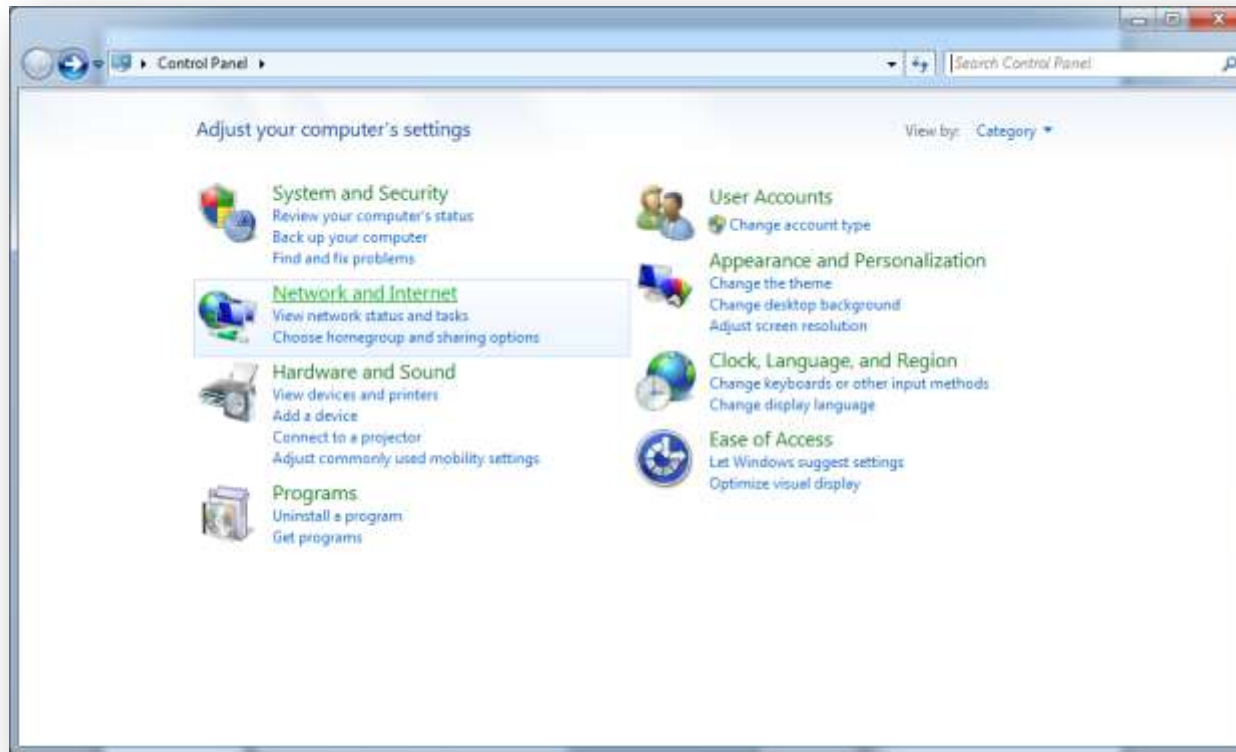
Control Panel ▸

Search Control Panel

Adjust your computer's settings

View by: Category ▾

System and Security
Review your computer's status
Back up your computer
Find and fix problems

Network and Internet
View network status and tasks
Choose homegroup and sharing options

Hardware and Sound
View devices and printers
Add a device
Connect to a projector
Adjust commonly used mobility settings

Programs
Uninstall a program
Get programs

User Accounts
Change account type

Appearance and Personalization
Change the theme
Change desktop background
Adjust screen resolution

Clock, Language, and Region
Change keyboards or other input methods
Change display language

Ease of Access
Let Windows suggest settings
Optimize visual display